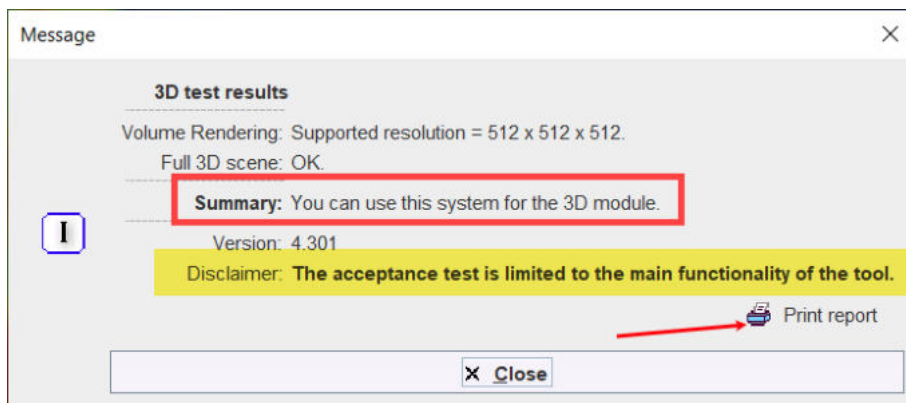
Message

3D test results

Volume Rendering: Supported resolution = 512 x 512 x 512.

Full 3D scene: OK.

I

Summary: You can use this system for the 3D module.

Version: 4.301

Disclaimer: The acceptance test is limited to the main functionality of the tool.

Print report

Close